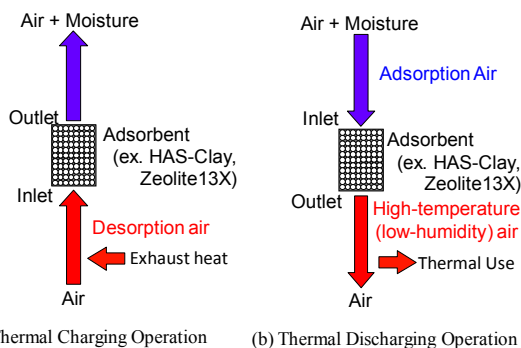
Air + Moisture

Outlet

Adsorbent (ex. HAS-Clay, Zeolite13X)

Inlet

Desorption air

Exhaust heat

Air

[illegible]hermal Charging Operation

Air + Moisture

Adsorption Air

Inlet

Adsorbent (ex. HAS-Clay, Zeolite13X)

Outlet

High-temperature (low-humidity) air

Thermal Use

Air

(b) Thermal Discharging Operation